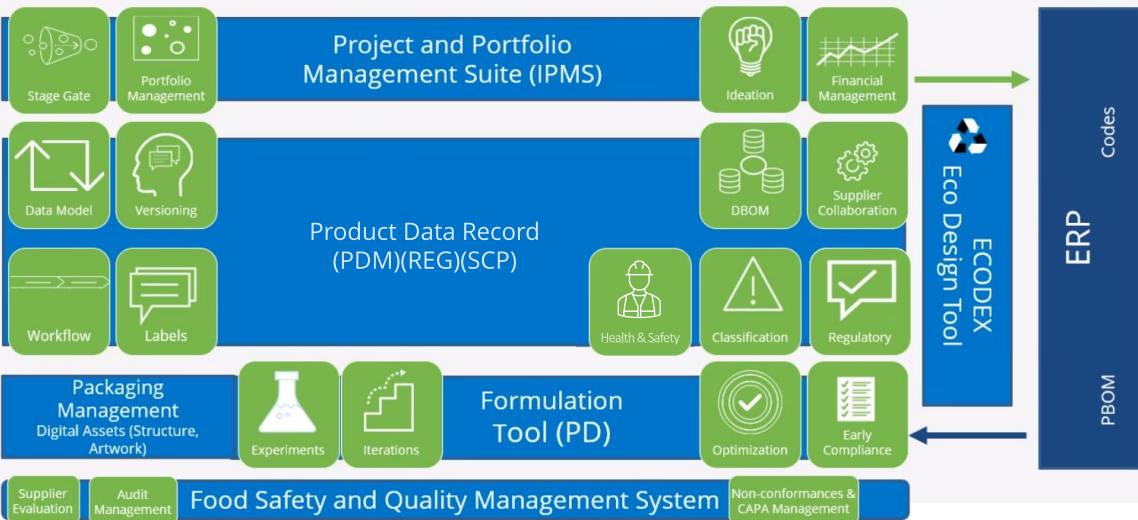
Stage Gate

Portfolio Management

Project and Portfolio Management Suite (IPMS)

Ideation

Financial Management

Data Model

Versioning

Product Data Record (PDM)(REG)(SCP)

DBOM

Supplier Collaboration

Workflow

Labels

Health & Safety

Classification

Regulatory

ECODEX Eco Design Tool

ERP

Codes

PBOM

Packaging Management Digital Assets (Structure, Artwork)

Experiments

Iterations

Formulation Tool (PD)

Optimization

Early Compliance

Supplier Evaluation

Audit Management

Food Safety and Quality Management System

Non-conformances & CAPA Management